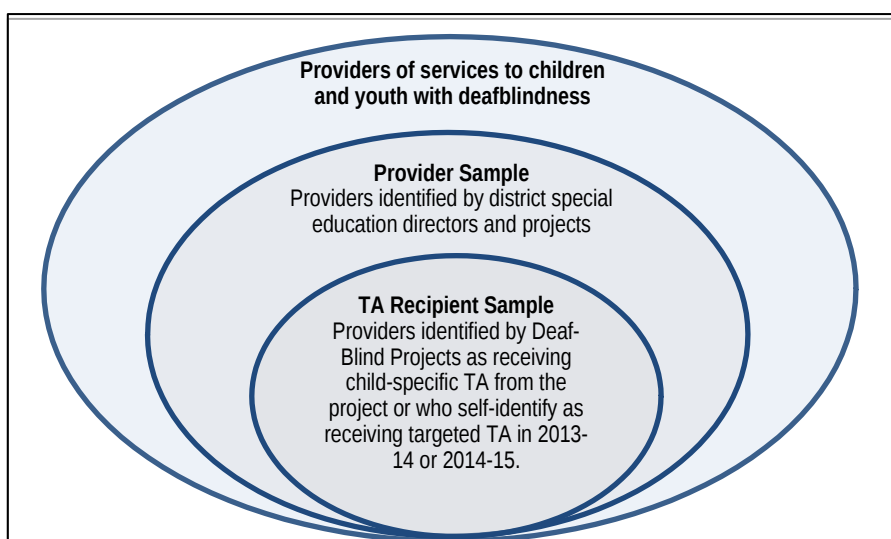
Providers of services to children and youth with deafblindness

Provider Sample
Providers identified by district special education directors and projects

TA Recipient Sample
Providers identified by Deaf-Blind Projects as receiving child-specific TA from the project or who self-identify as receiving targeted TA in 2013-14 or 2014-15.